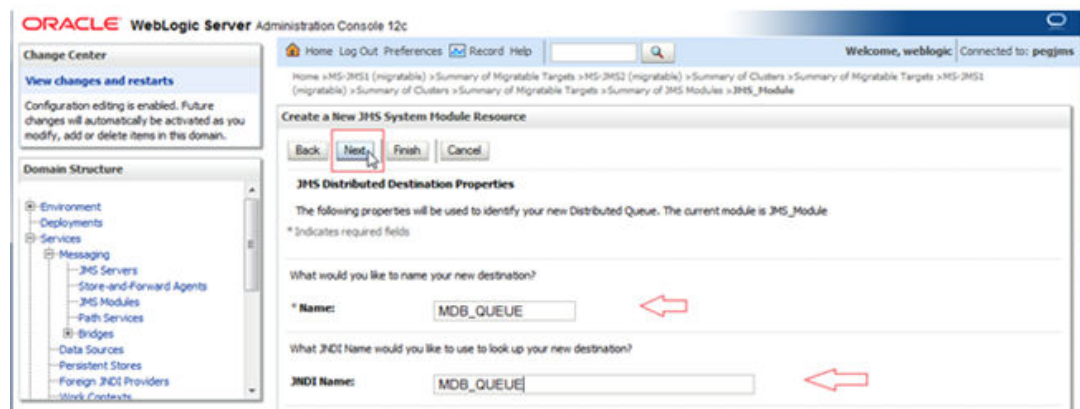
ORACLE WebLogic Server Administration Console 12c

Change Center

View changes and restarts

Configuration editing is enabled. Future changes will automatically be activated as you modify, add or delete items in this domain.

Domain Structure

Environment
Deployments
Services
Messaging
JMS Servers
Store-and-Forward Agents
JMS Modules
Path Services
Bridges
Data Sources
Persistent Stores
Foreign JNDI Providers
Work Contexts

Home Log Out Preferences Record Help

Welcome, weblogic Connected to: pegjms

Home >MS-JMS1 (migratable) >Summary of Migratable Targets >MS-JMS2 (migratable) >Summary of Clusters >Summary of Migratable Targets >MS-JMS1 (migratable) >Summary of Clusters >Summary of Migratable Targets >Summary of JMS Modules >JMS_Module

Create a New JMS System Module Resource

Back Next Finish Cancel

JMS Distributed Destination Properties

The following properties will be used to identify your new Distributed Queue. The current module is JMS_Module

* Indicates required fields

What would you like to name your new destination?

* Name: MDB_QUEUE

What JNDI Name would you like to use to look up your new destination?

JNDI Name: MDB_QUEUE